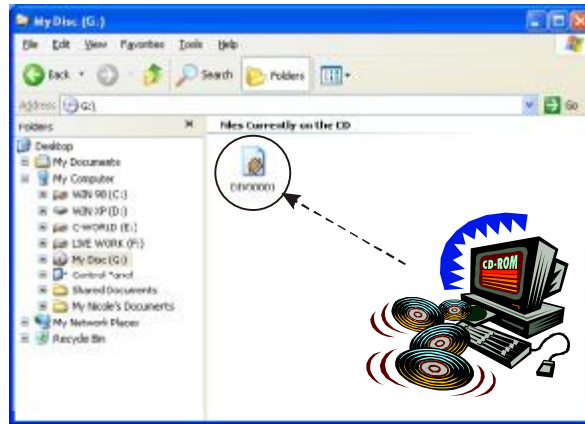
My Disc (G:)

File Edit View Favorites Tools Help

Back Search Folders

Address G:\

Go

Folders

Files Currently on the CD

Desktop
My Documents
My Computer
WIN 98 (C:)
WIN XP (D:)
C-WORLD (E:)
LIVE WORK (F:)
My Disc (G:)
Control Panel
Shared Documents
My Nicole's Documents
My Network Places
Recycle Bin

DIV00001

CD-ROM